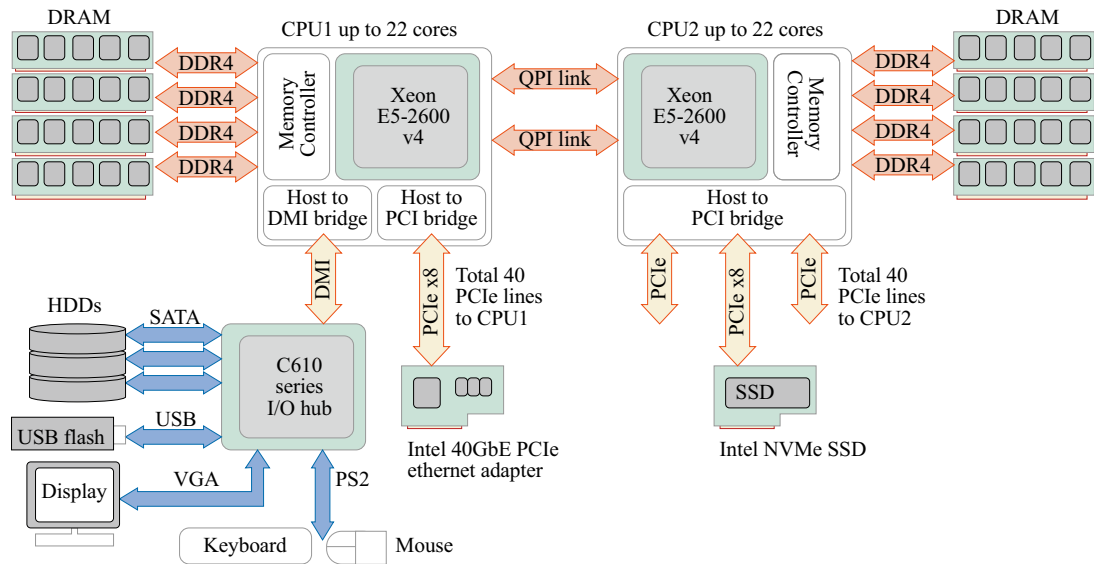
DRAM

CPU1 up to 22 cores

CPU2 up to 22 cores

DRAM

DDR4
DDR4
DDR4
DDR4

Memory Controller

Xeon E5-2600 v4

QPI link
QPI link

Xeon E5-2600 v4

Memory Controller

DDR4
DDR4
DDR4
DDR4

Host to DMI bridge

Host to PCI bridge

Host to PCI bridge

DMI

PCIe x8

Total 40 PCIe lines to CPU1

PCIe

PCIe x8

PCIe

Total 40 PCIe lines to CPU2

HDDs

SATA

C610 series I/O hub

SSD

USB flash

USB

Intel 40GbE PCIe ethernet adapter

Intel NVMe SSD

Display

VGA

PS2

Keyboard

Mouse